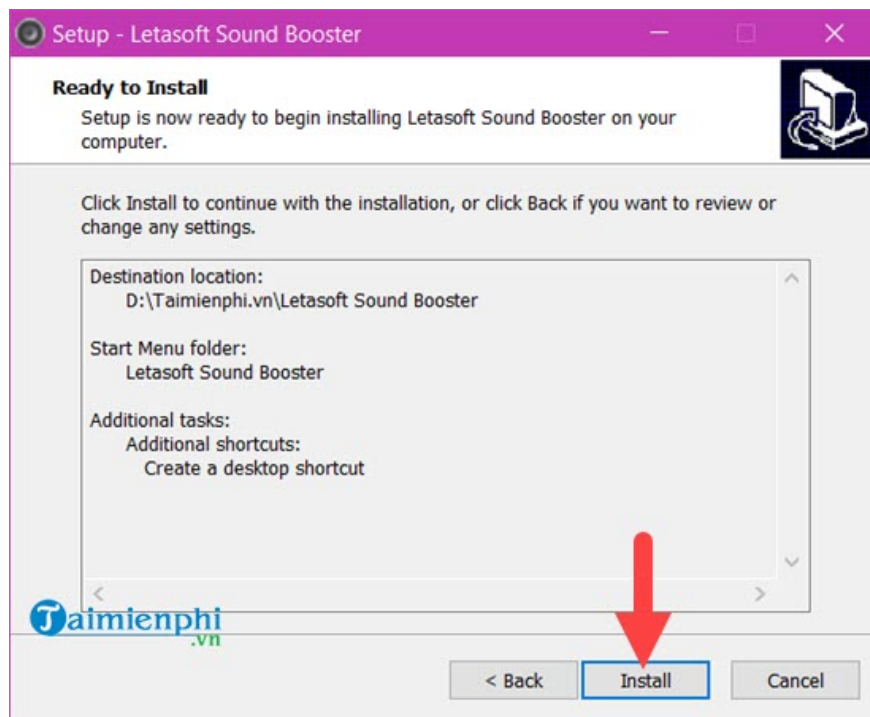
Setup - Letasoft Sound Booster

Ready to Install

Setup is now ready to begin installing Letasoft Sound Booster on your computer.

Click Install to continue with the installation, or click Back if you want to review or change any settings.

Destination location:
D:\Taimienphi.vn\Letasoft Sound Booster

Start Menu folder:
Letasoft Sound Booster

Additional tasks:
Additional shortcuts:
Create a desktop shortcut

Taimienphi .vn

< Back
Install
Cancel